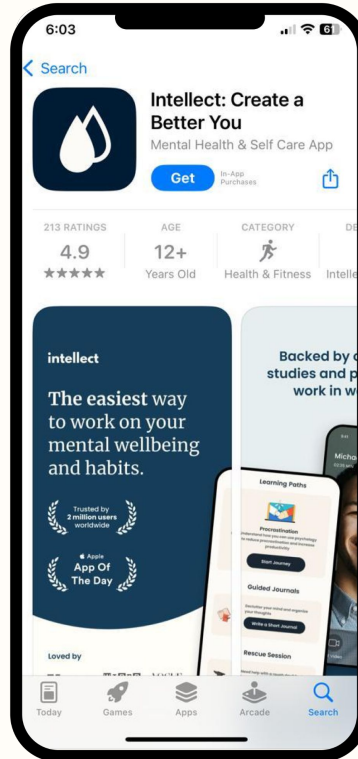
6:03

Search

Intellect: Create a Better You

Mental Health & Self Care App

Get

In-App Purchases

213 RATINGS
4.9
★★★★★

AGE
12+
Years Old

CATEGORY
Health & Fitness

DE
Intelle

intellect

The easiest way to work on your mental wellbeing and habits.

Trusted by 2 million users worldwide

Apple App Of The Day

Loved by

Backed by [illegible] studies and p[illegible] work in w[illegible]

Learning Paths

Procrastination

Start Journey

Guided Journals

Write a Short Journal

Rescue Session

Today Games Apps Arcade Search